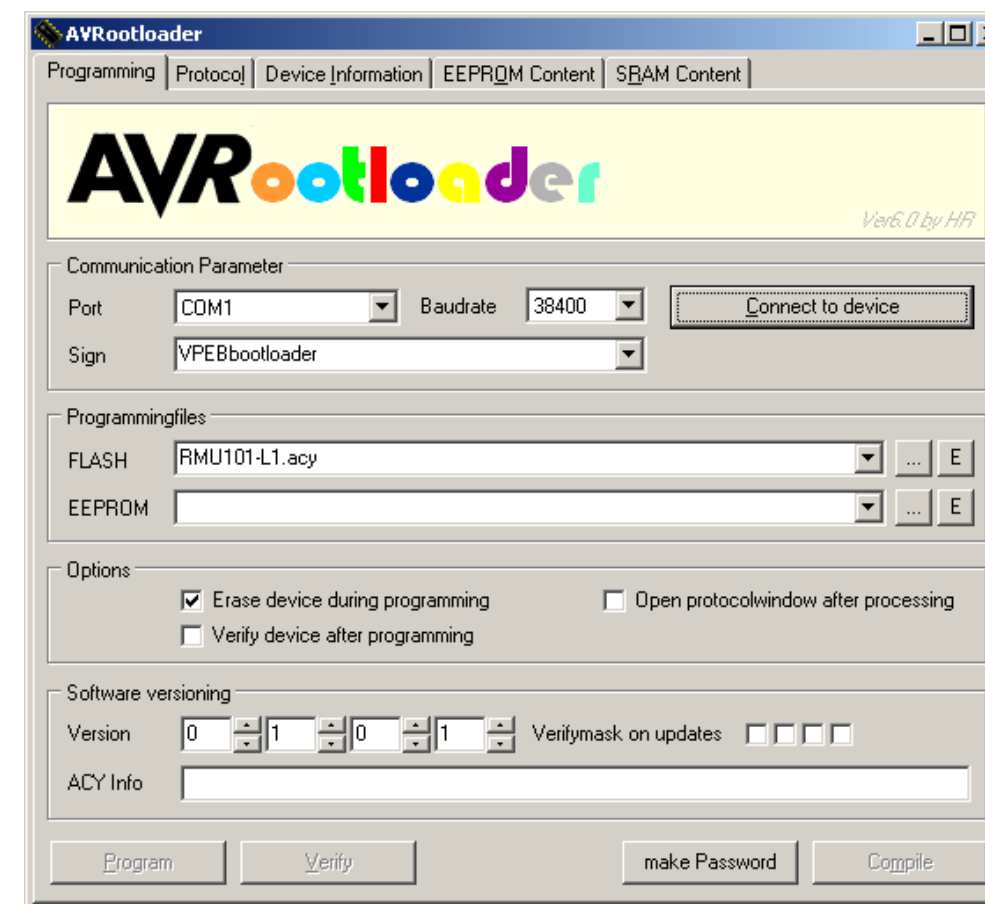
AVRootloader

Programming | Protocol | Device Information | EEPROM Content | SRAM Content

AVRootloader

Ver6.0 by HR

Communication Parameter

Port COM1 Baudrate 38400 Connect to device

Sign VPEBbootloader

Programmingfiles

FLASH RMU101-L1.acy ... E

EEPROM ... E

Options

Erase device during programming

Open protocolwindow after processing

Verify device after programming

Software versioning

Version 0 1 0 1 Verifymask on updates

ACY Info

Program Verify make Password Compile